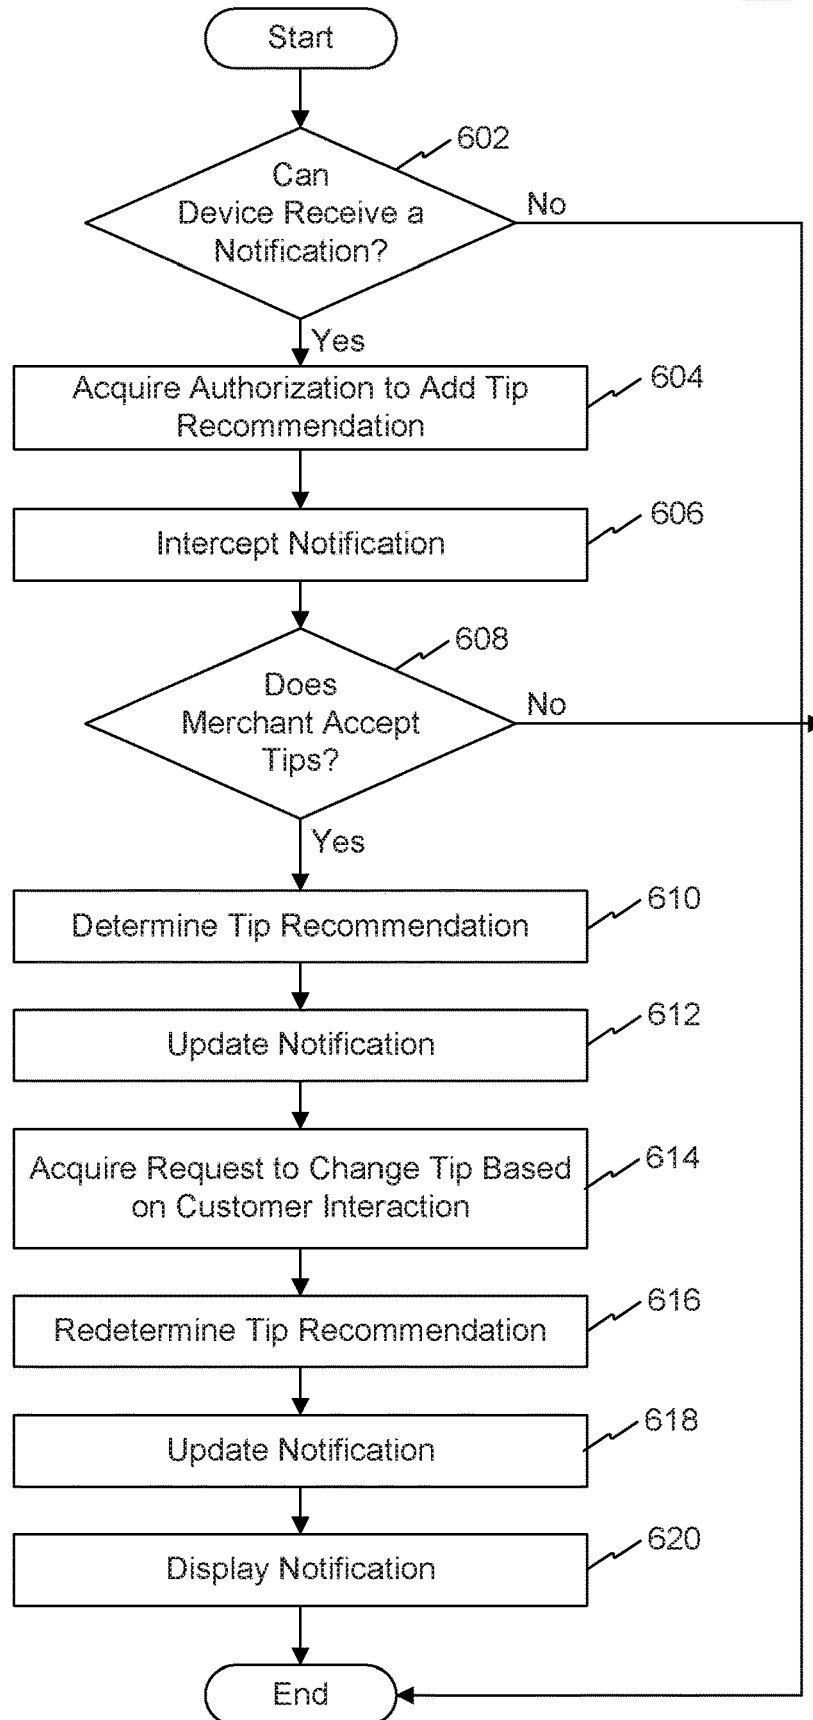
Start

602

Can Device Receive a Notification?

No

Yes

Acquire Authorization to Add Tip Recommendation

604

Intercept Notification

606

608

Does Merchant Accept Tips?

No

Yes

Determine Tip Recommendation

610

Update Notification

612

Acquire Request to Change Tip Based on Customer Interaction

614

Redetermine Tip Recommendation

616

Update Notification

618

Display Notification

620

End